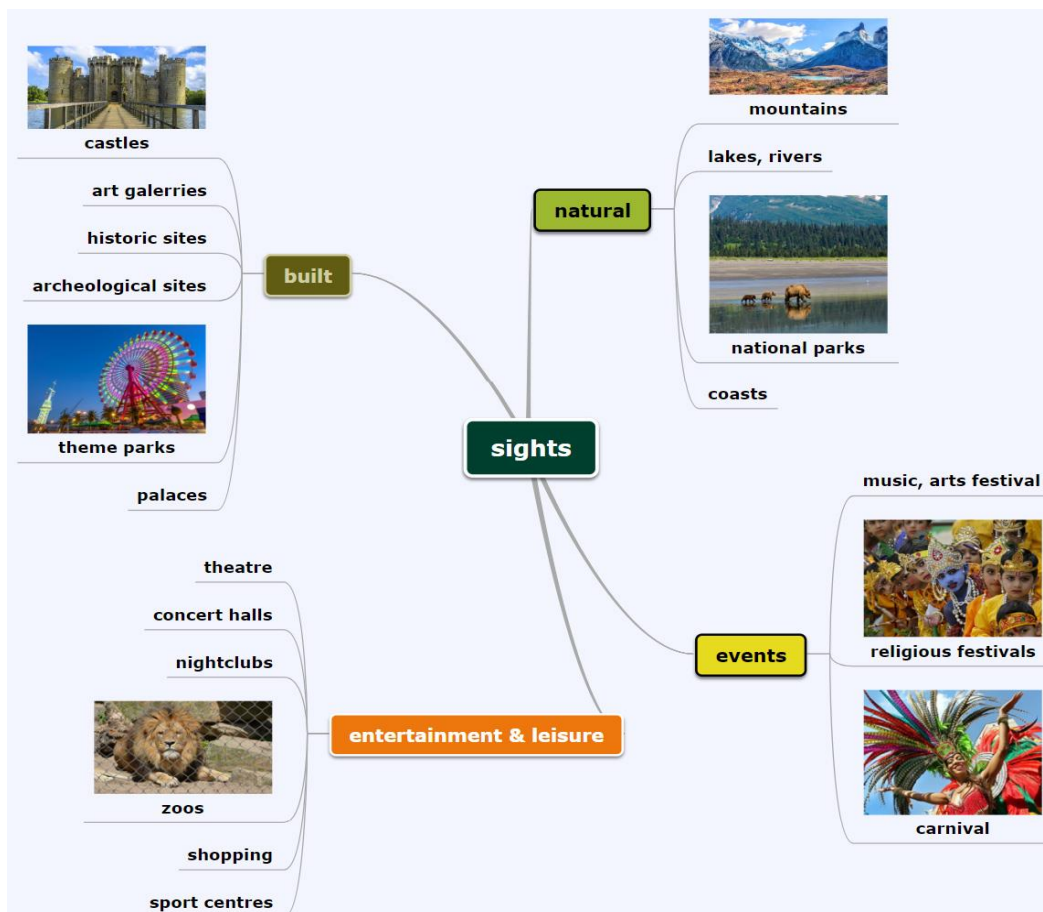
castles

art galerries

historic sites

archeological sites

theme parks

palaces

built

mountains

lakes, rivers

natural

national parks

coasts

sights

music, arts festival

religious festivals

events

carnival

theatre

concert halls

nightclubs

zoos

shopping

sport centres

entertainment & leisure